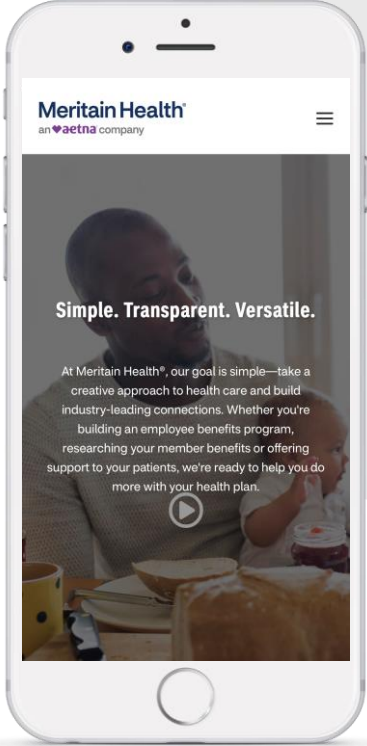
Meritain Health®
an ♥aetna company

Simple. Transparent. Versatile.

At Meritain Health®, our goal is simple—take a creative approach to health care and build industry-leading connections. Whether you're building an employee benefits program, researching your member benefits or offering support to your patients, we're ready to help you do more with your health plan.